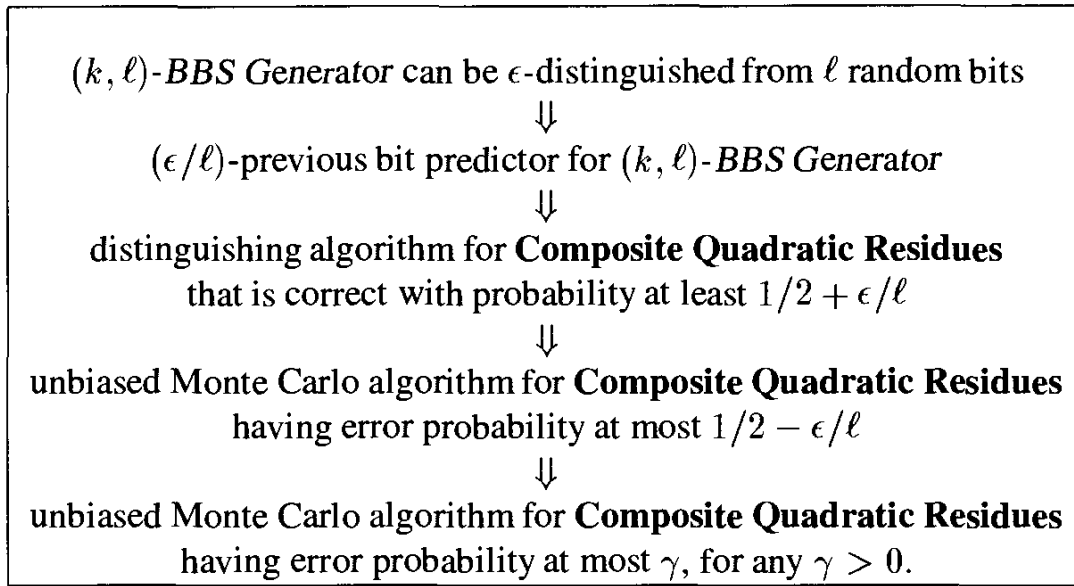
$(k, \ell)$-*BBS Generator* can be $\epsilon$-distinguished from $\ell$ random bits
$\Downarrow$
$(\epsilon/\ell)$-previous bit predictor for $(k, \ell)$-*BBS Generator*
$\Downarrow$
distinguishing algorithm for **Composite Quadratic Residues** that is correct with probability at least $1/2 + \epsilon/\ell$
$\Downarrow$
unbiased Monte Carlo algorithm for **Composite Quadratic Residues** having error probability at most $1/2 - \epsilon/\ell$
$\Downarrow$
unbiased Monte Carlo algorithm for **Composite Quadratic Residues** having error probability at most $\gamma$, for any $\gamma > 0$.